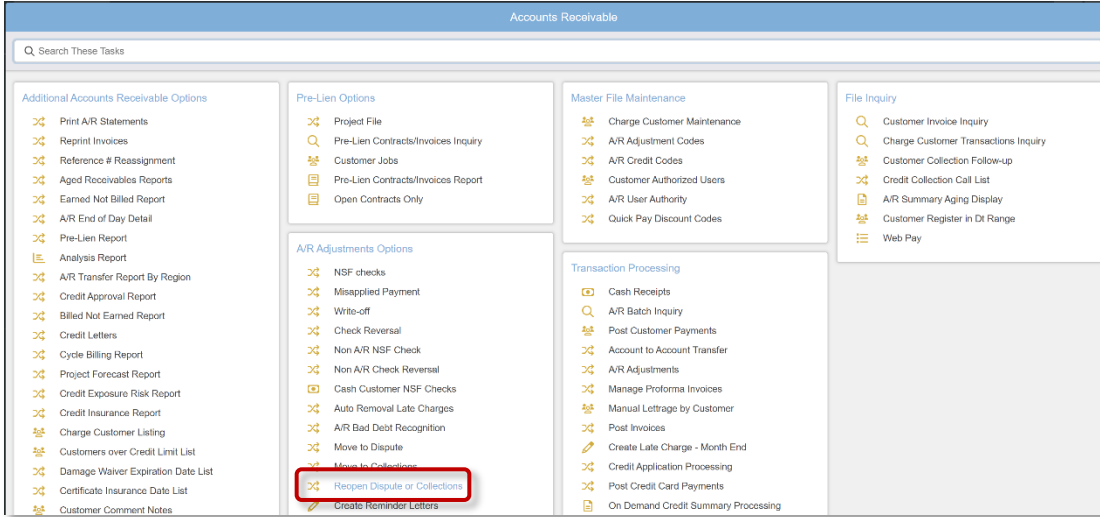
Accounts Receivable

Search These Tasks

Additional Accounts Receivable Options
Print A/R Statements
Reprint Invoices
Reference # Reassignment
Aged Receivables Reports
Earned Not Billed Report
A/R End of Day Detail
Pre-Lien Report
Analysis Report
A/R Transfer Report By Region
Credit Approval Report
Billed Not Earned Report
Credit Letters
Cycle Billing Report
Project Forecast Report
Credit Exposure Risk Report
Credit Insurance Report
Charge Customer Listing
Customers over Credit Limit List
Damage Waiver Expiration Date List
Certificate Insurance Date List
Customer Comment Notes

Pre-Lien Options
Project File
Pre-Lien Contracts/Invoices Inquiry
Customer Jobs
Pre-Lien Contracts/Invoices Report
Open Contracts Only

A/R Adjustments Options
NSF checks
Misapplied Payment
Write-off
Check Reversal
Non A/R NSF Check
Non A/R Check Reversal
Cash Customer NSF Checks
Auto Removal Late Charges
A/R Bad Debt Recognition
Move to Dispute
Move to Collections
Reopen Dispute or Collections
Create Reminder Letters

Master File Maintenance
Charge Customer Maintenance
A/R Adjustment Codes
A/R Credit Codes
Customer Authorized Users
A/R User Authority
Quick Pay Discount Codes

Transaction Processing
Cash Receipts
A/R Batch Inquiry
Post Customer Payments
Account to Account Transfer
A/R Adjustments
Manage Proforma Invoices
Manual Lettrage by Customer
Post Invoices
Create Late Charge - Month End
Credit Application Processing
Post Credit Card Payments
On Demand Credit Summary Processing

File Inquiry
Customer Invoice Inquiry
Charge Customer Transactions Inquiry
Customer Collection Follow-up
Credit Collection Call List
A/R Summary Aging Display
Customer Register in Dt Range
Web Pay